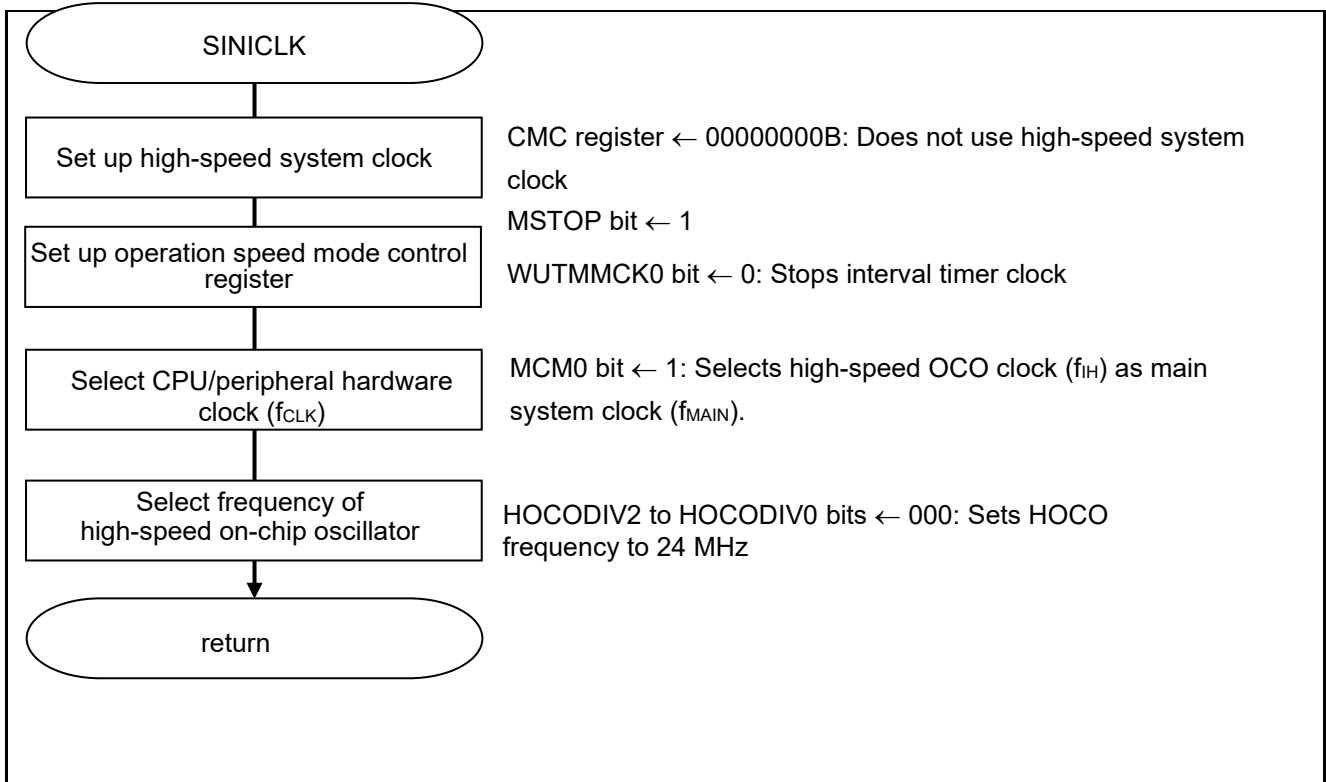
SINICLK

Set up high-speed system clock

CMC register ← 00000000B: Does not use high-speed system clock

MSTOP bit ← 1

Set up operation speed mode control register

WUTMMCK0 bit ← 0: Stops interval timer clock

Select CPU/peripheral hardware clock ($f_{CLK}$)

MCM0 bit ← 1: Selects high-speed OCO clock ($f_{IH}$) as main system clock ($f_{MAIN}$).

Select frequency of high-speed on-chip oscillator

HOCODIV2 to HOCODIV0 bits ← 000: Sets HOCO frequency to 24 MHz

return